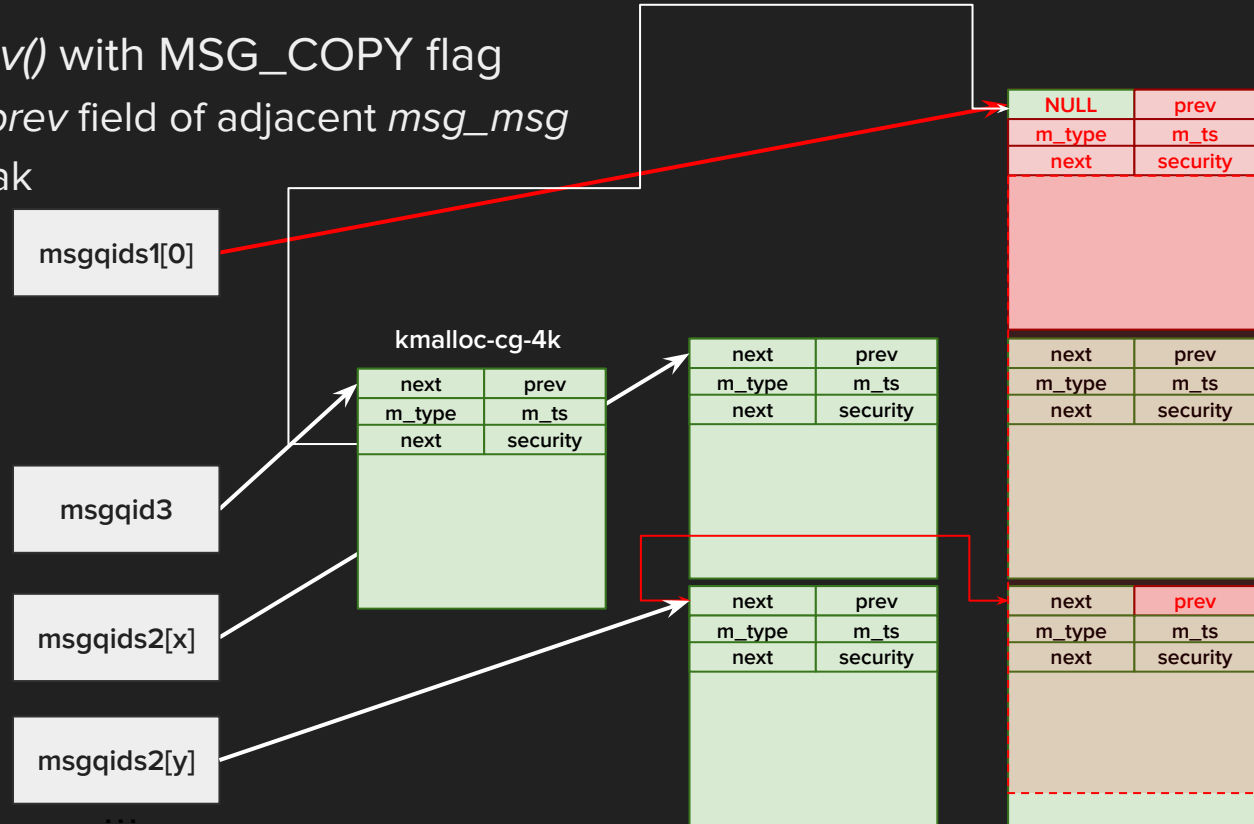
v() with MSG_COPY flag
prev field of adjacent msg_msg
ak

msgqids1[0]

kmalloc-cg-4k

| next | prev |
|---|---|
| m_type | m_ts |
| next | security |

msgqid3

msgqids2[x]

msgqids2[y]

| next | prev |
|---|---|
| m_type | m_ts |
| next | security |

| next | prev |
|---|---|
| m_type | m_ts |
| next | security |

| NULL | prev |
|---|---|
| m_type | m_ts |
| next | security |

| next | prev |
|---|---|
| m_type | m_ts |
| next | security |

| next | prev |
|---|---|
| m_type | m_ts |
| next | security |